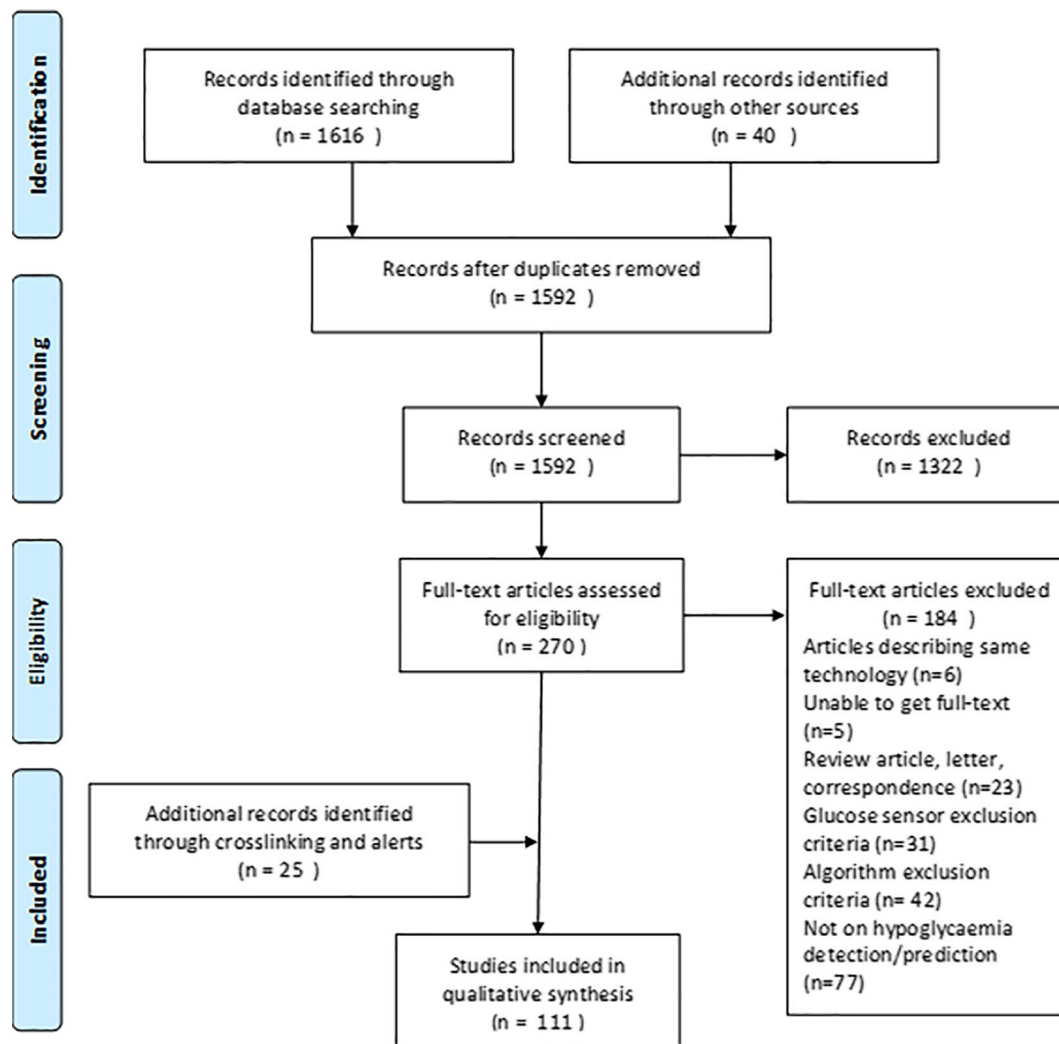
Identification

Records identified through database searching (n = 1616 )

Additional records identified through other sources (n = 40 )

Records after duplicates removed (n = 1592 )

Screening

Records screened (n = 1592 )

Records excluded (n = 1322 )

Eligibility

Full-text articles assessed for eligibility (n = 270 )

Full-text articles excluded (n = 184 )
Articles describing same technology (n=6)
Unable to get full-text (n=5)
Review article, letter, correspondence (n=23)
Glucose sensor exclusion criteria (n=31)
Algorithm exclusion criteria (n= 42)
Not on hypoglycaemia detection/prediction (n=77)

Included

Additional records identified through crosslinking and alerts (n = 25 )

Studies included in qualitative synthesis (n = 111 )